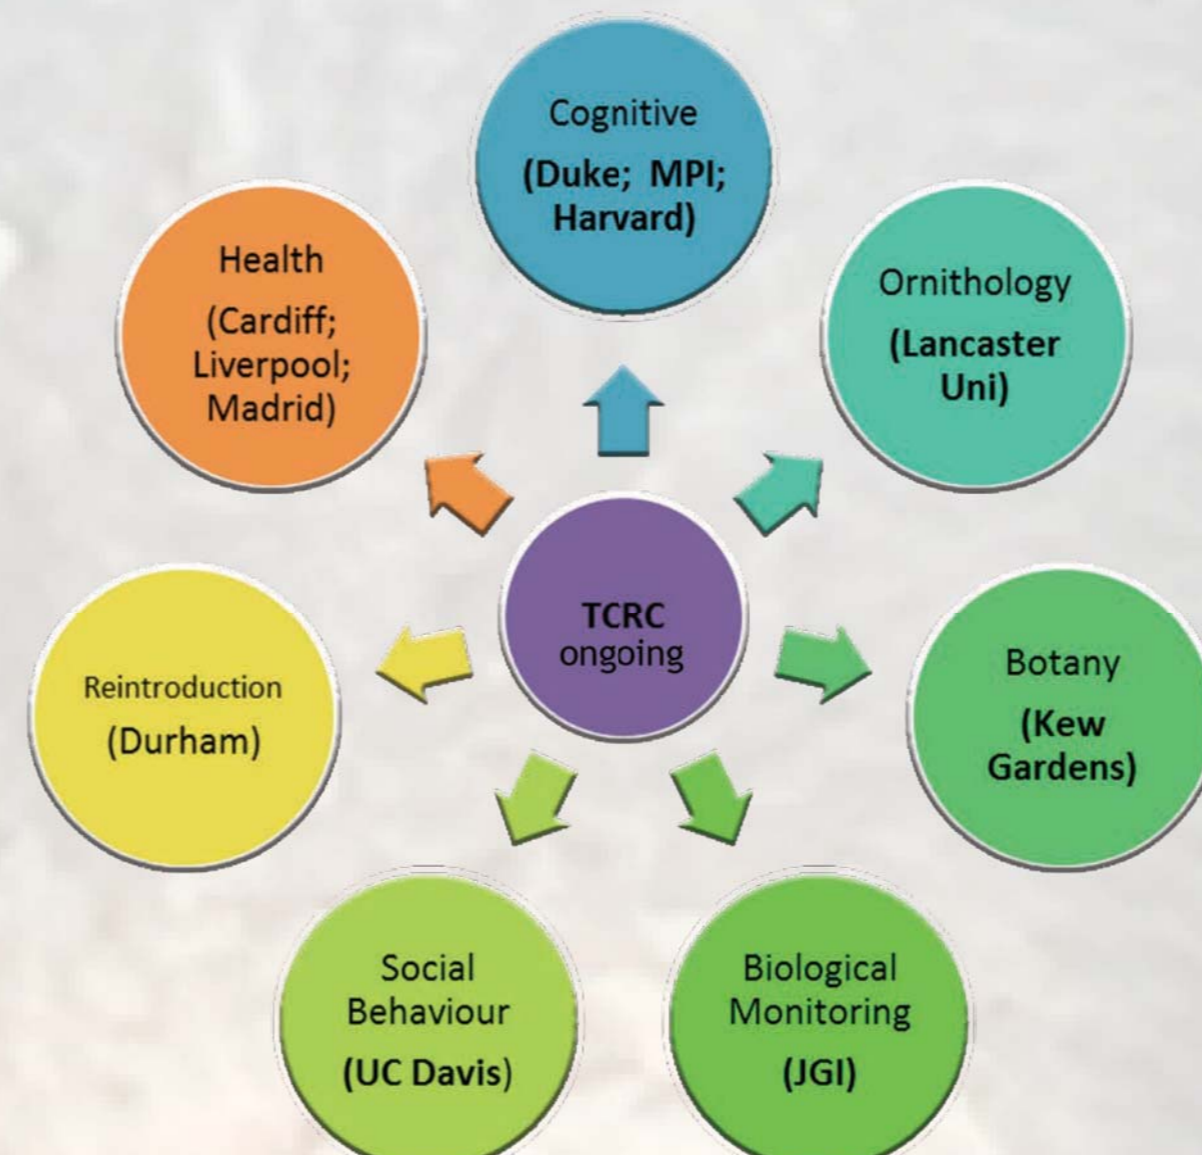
Cognitive
(Duke; MPI; Harvard)

Health
(Cardiff; Liverpool; Madrid)

Ornithology
(Lancaster Uni)

TCRC
ongoing

Reintroduction
(Durham)

Botany
(Kew Gardens)

Social Behaviour
(UC Davis)

Biological Monitoring
(JGI)